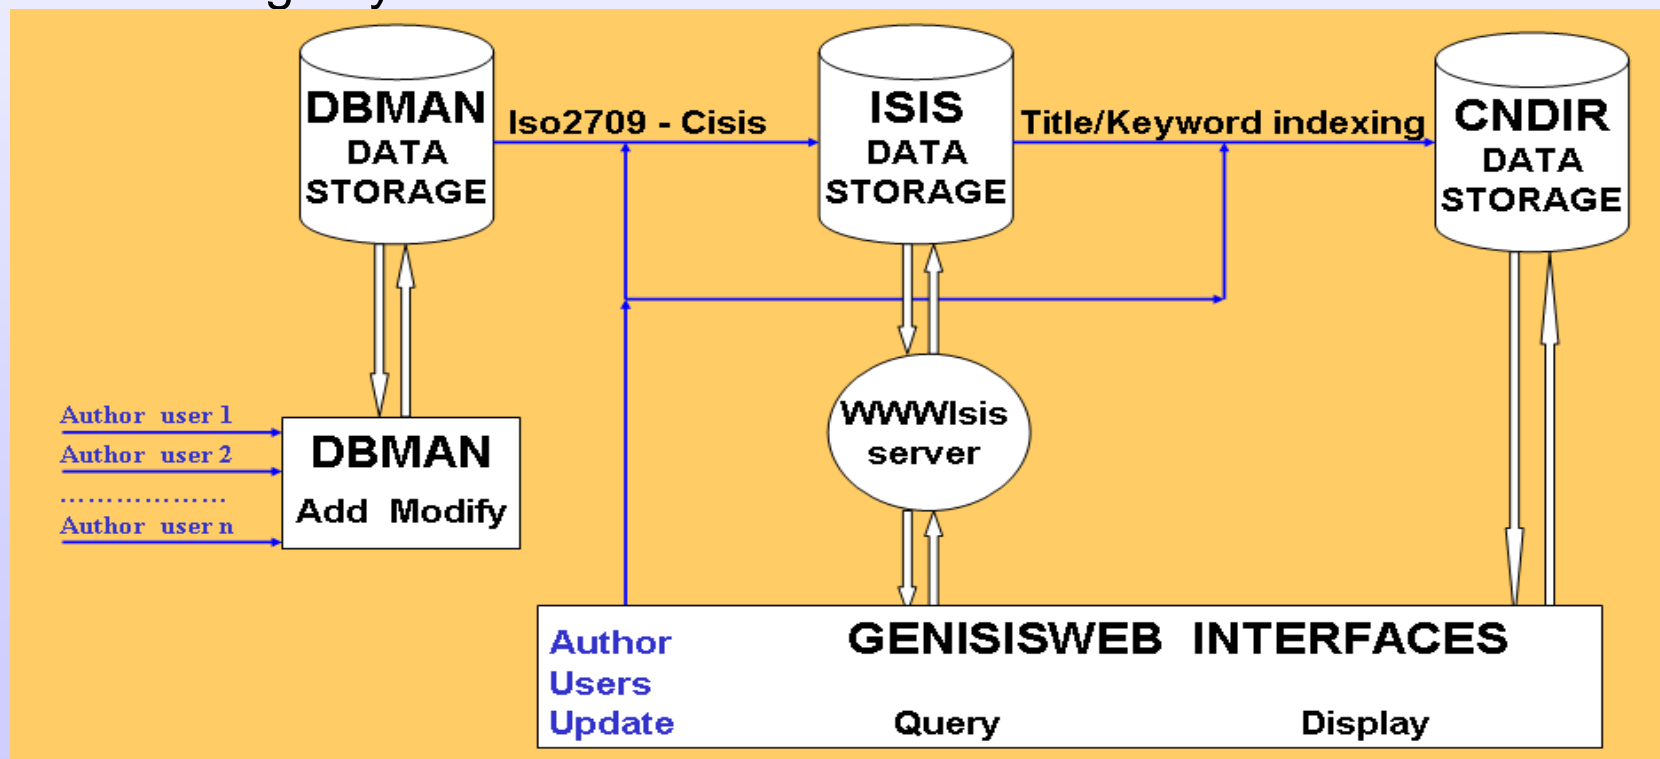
DBMAN DATA STORAGE

Iso2709 - Cisis

ISIS DATA STORAGE

Title/Keyword indexing

CNDIR DATA STORAGE

Author user 1
Author user 2
.................
Author user n

DBMAN
Add Modify

WWWIsis server

Author
Users
Update

GENISISWEB INTERFACES

Query

Display